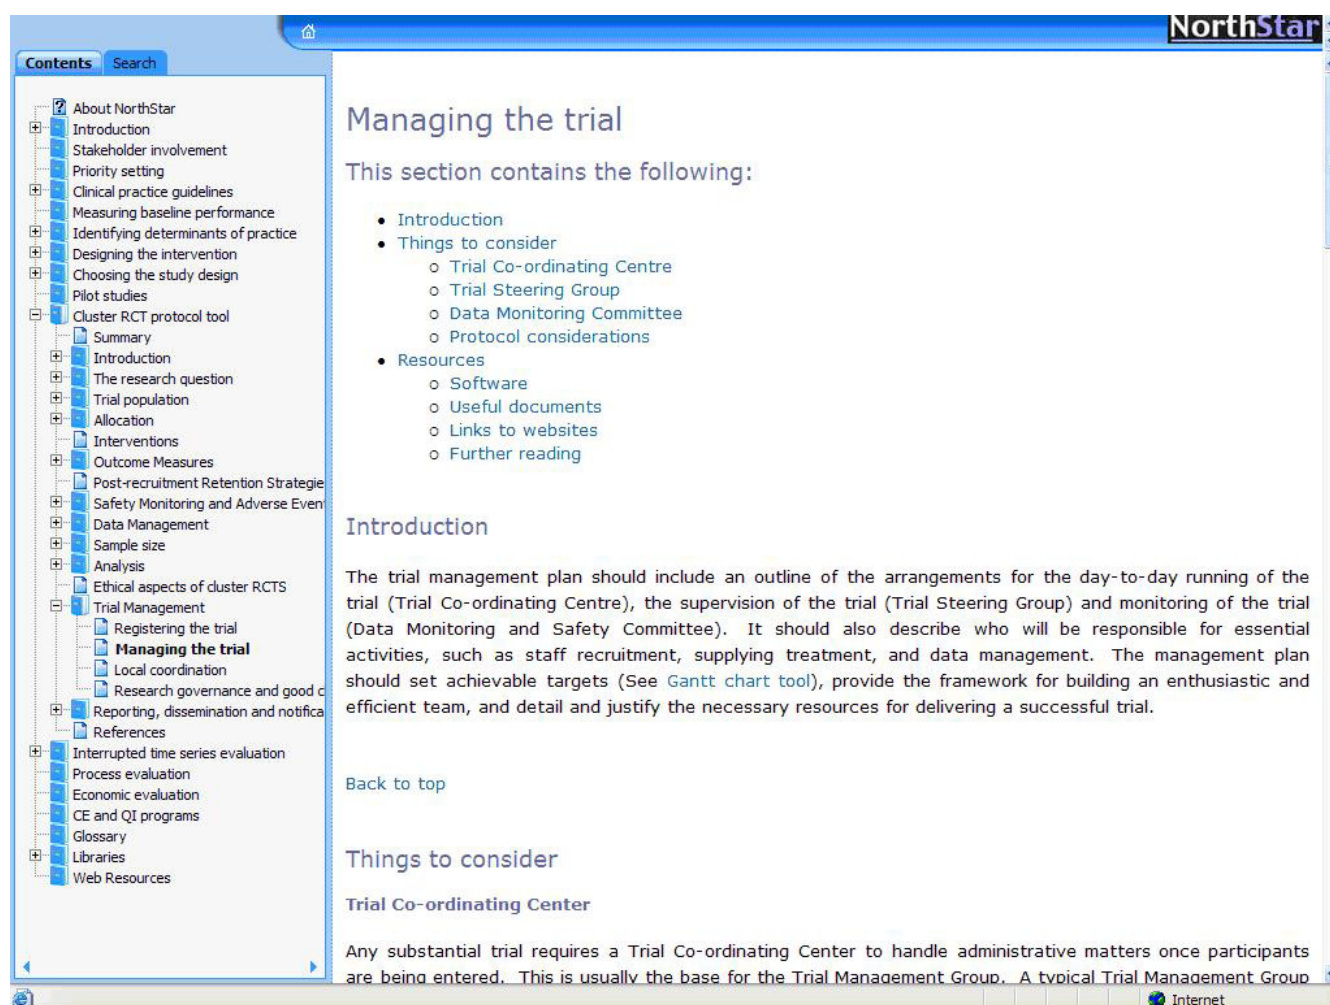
NorthStar

Contents Search

About NorthStar
Introduction
Stakeholder involvement
Priority setting
Clinical practice guidelines
Measuring baseline performance
Identifying determinants of practice
Designing the intervention
Choosing the study design
Pilot studies
Cluster RCT protocol tool
Summary
Introduction
The research question
Trial population
Allocation
Interventions
Outcome Measures
Post-recruitment Retention Strategie
Safety Monitoring and Adverse Even
Data Management
Sample size
Analysis
Ethical aspects of cluster RCTS
Trial Management
Registering the trial
Managing the trial
Local coordination
Research governance and good c
Reporting, dissemination and notifica
References
Interrupted time series evaluation
Process evaluation
Economic evaluation
CE and QI programs
Glossary
Libraries
Web Resources

Managing the trial

This section contains the following:

- Introduction
- Things to consider
  - Trial Co-ordinating Centre
  - Trial Steering Group
  - Data Monitoring Committee
  - Protocol considerations
- Resources
  - Software
  - Useful documents
  - Links to websites
  - Further reading

Introduction

The trial management plan should include an outline of the arrangements for the day-to-day running of the trial (Trial Co-ordinating Centre), the supervision of the trial (Trial Steering Group) and monitoring of the trial (Data Monitoring and Safety Committee). It should also describe who will be responsible for essential activities, such as staff recruitment, supplying treatment, and data management. The management plan should set achievable targets (See Gantt chart tool), provide the framework for building an enthusiastic and efficient team, and detail and justify the necessary resources for delivering a successful trial.

Back to top

Things to consider

Trial Co-ordinating Center

Any substantial trial requires a Trial Co-ordinating Center to handle administrative matters once participants are being entered. This is usually the base for the Trial Management Group. A typical Trial Management Group

Internet